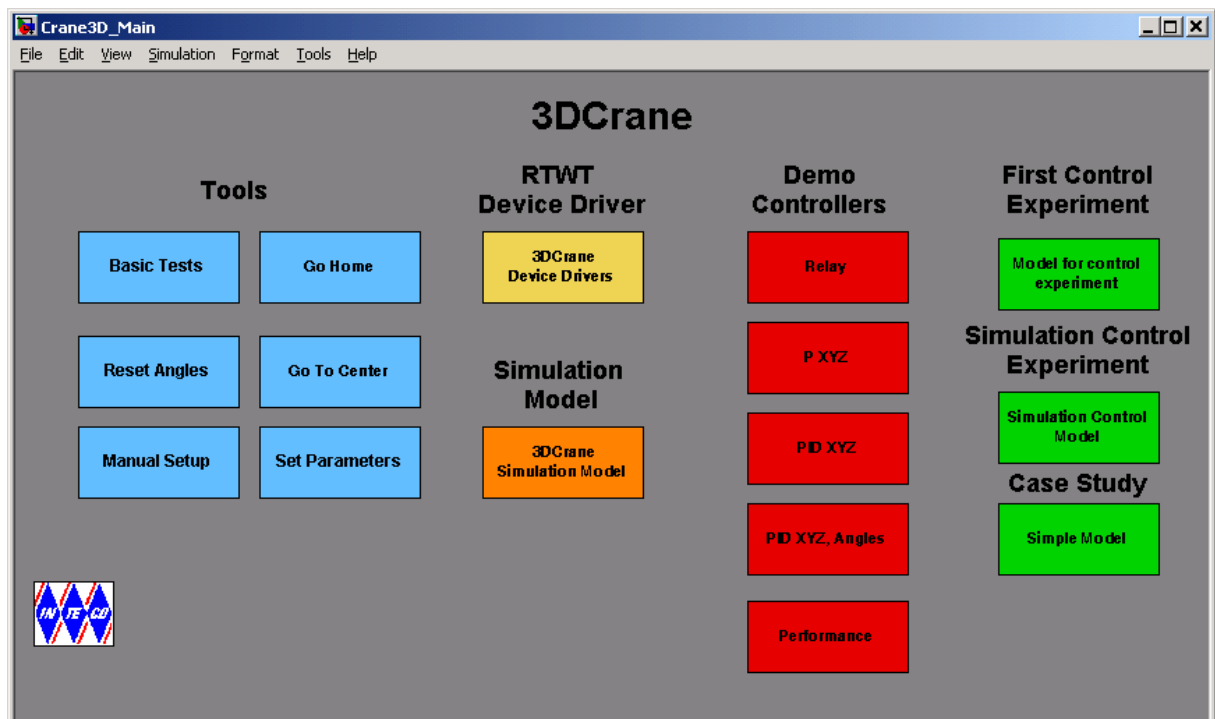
Crane3D_Main

File Edit View Simulation Format Tools Help

3DCrane

Tools

Basic Tests

Go Home

Reset Angles

Go To Center

Manual Setup

Set Parameters

RTWT Device Driver

3DCrane Device Drivers

Simulation Model

3DCrane Simulation Model

Demo Controllers

Relay

P XYZ

PID XYZ

PID XYZ, Angles

Performance

First Control Experiment

Model for control experiment

Simulation Control Experiment

Simulation Control Model

Case Study

Simple Model

IN TE CO